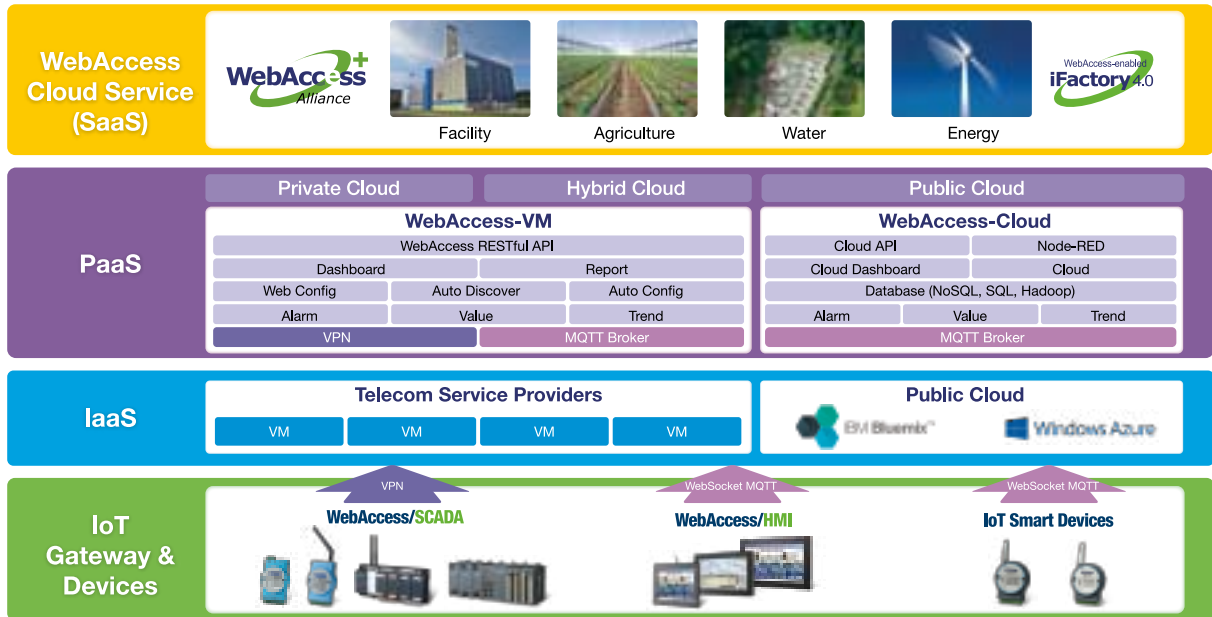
WebAccess Cloud Service (SaaS)

WebAccess+ Alliance

Facility

Agriculture

Water

Energy

WebAccess-enabled iFactory 4.0

PaaS

Private Cloud

Hybrid Cloud

Public Cloud

WebAccess-VM

WebAccess RESTful API

Dashboard

Report

Web Config

Auto Discover

Auto Config

Alarm

Value

Trend

VPN

MQTT Broker

WebAccess-Cloud

Cloud API

Node-RED

Cloud Dashboard

Cloud

Database (NoSQL, SQL, Hadoop)

Alarm

Value

Trend

MQTT Broker

IaaS

Telecom Service Providers

VM

VM

VM

VM

Public Cloud

IBM Bluemix

Windows Azure

IoT Gateway & Devices

VPN

WebAccess/SCADA

WebSocket MQTT

WebAccess/HMI

WebSocket MQTT

IoT Smart Devices